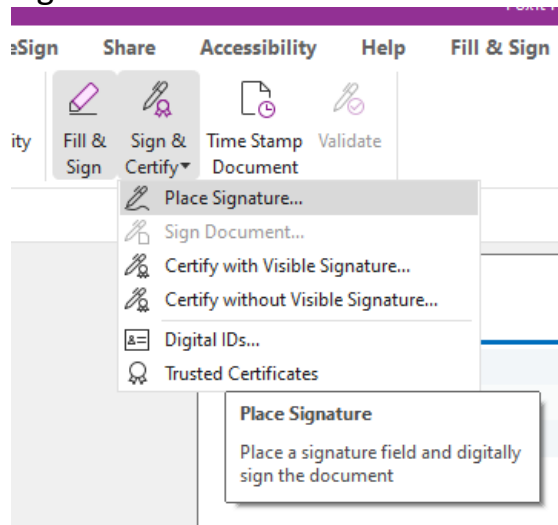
eSign Share Accessibility Help Fill & Sign

ity Fill & Sign Sign & Certify▾ Time Stamp Document Validate

Place Signature...
Sign Document...
Certify with Visible Signature...
Certify without Visible Signature...
Digital IDs...
Trusted Certificates

Place Signature

Place a signature field and digitally sign the document